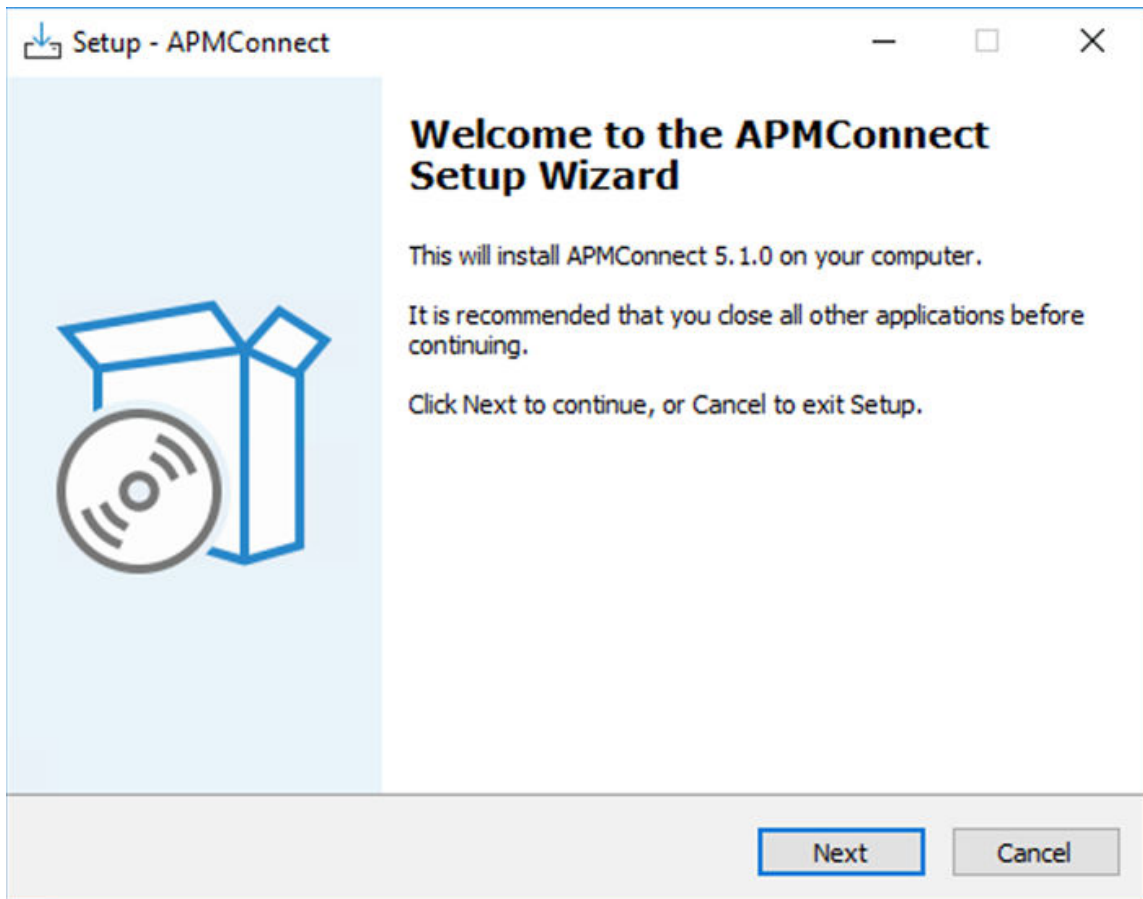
Setup - APMConnect

Welcome to the APMConnect Setup Wizard

This will install APMConnect 5.1.0 on your computer.

It is recommended that you close all other applications before continuing.

Click Next to continue, or Cancel to exit Setup.

Next

Cancel